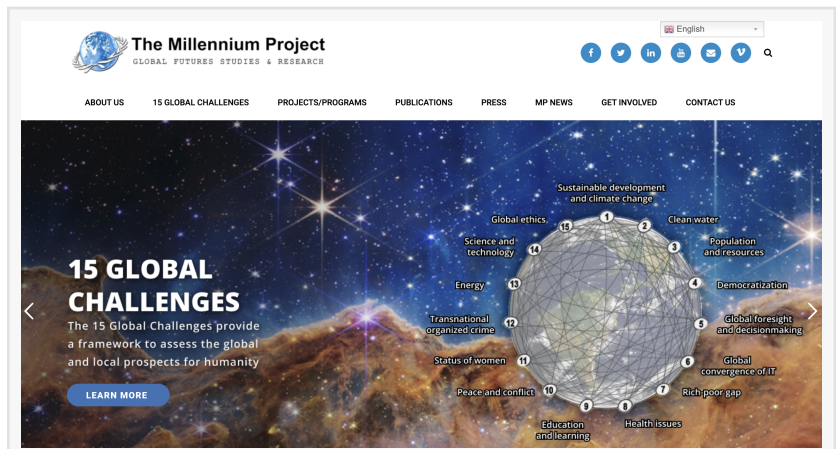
English

The Millennium Project
GLOBAL FUTURES STUDIES & RESEARCH

ABOUT US 15 GLOBAL CHALLENGES PROJECTS/PROGRAMS PUBLICATIONS PRESS MP NEWS GET INVOLVED CONTACT US

15 GLOBAL CHALLENGES
The 15 Global Challenges provide a framework to assess the global and local prospects for humanity

LEARN MORE

1 Sustainable development and climate change
2 Clean water
3 Population and resources
4 Democratization
5 Global foresight and decisionmaking
6 Global convergence of IT
7 Rich-poor gap
8 Health issues
9 Education and learning
10 Peace and conflict
11 Status of women
12 Transnational organized crime
13 Energy
14 Science and technology
15 Global ethics